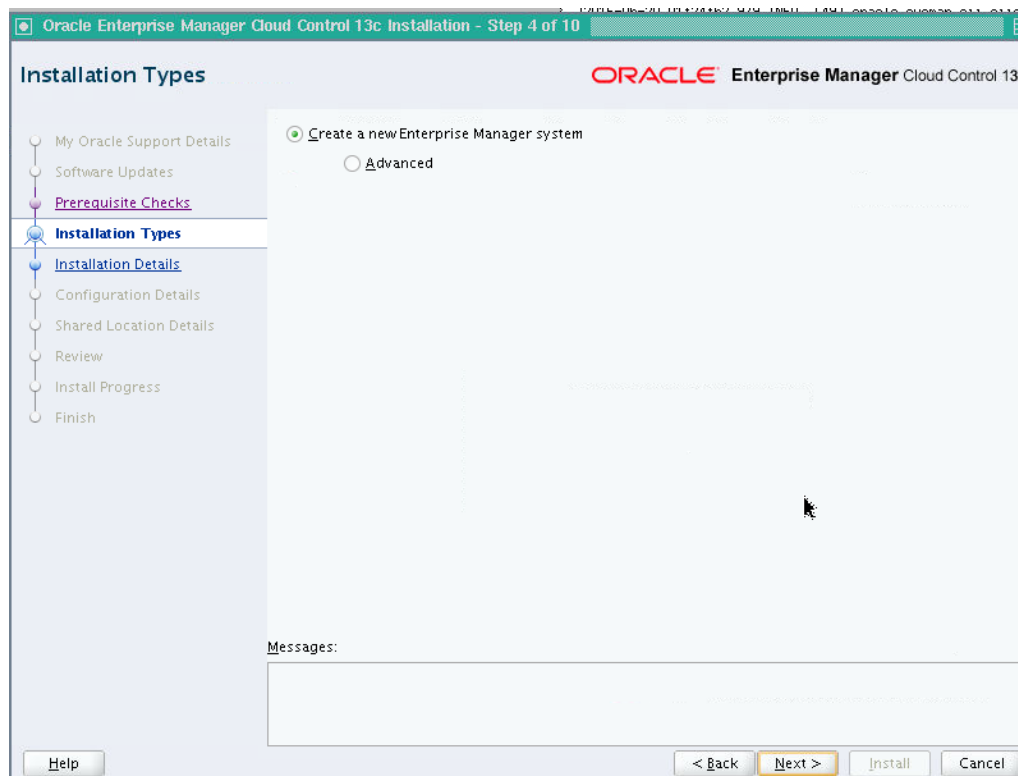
Oracle Enterprise Manager Cloud Control 13c Installation - Step 4 of 10

Installation Types

ORACLE Enterprise Manager Cloud Control 13

My Oracle Support Details
Software Updates
Prerequisite Checks
Installation Types
Installation Details
Configuration Details
Shared Location Details
Review
Install Progress
Finish

Create a new Enterprise Manager system
Advanced

Messages:

Help

< Back
Next >
Install
Cancel